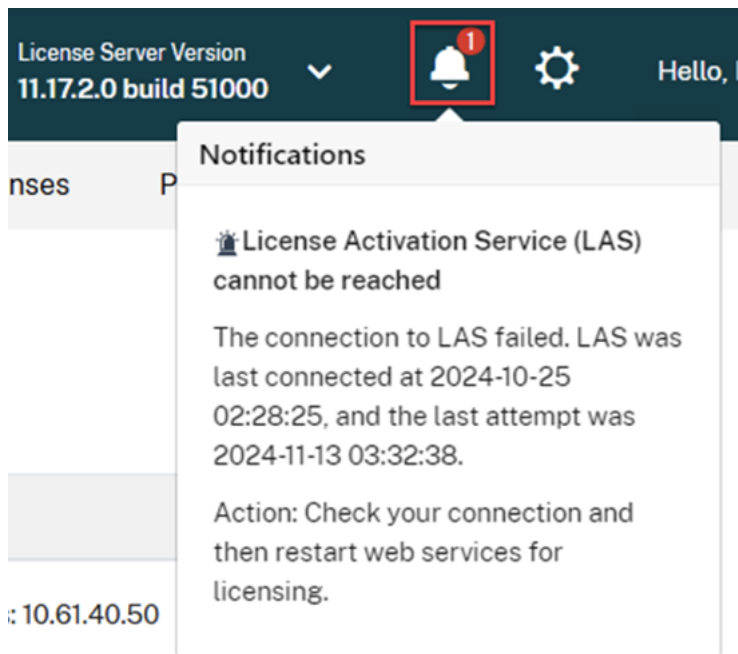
License Server Version
11.17.2.0 build 51000

1

Hello, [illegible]

nses

P

Notifications

License Activation Service (LAS) cannot be reached

The connection to LAS failed. LAS was last connected at 2024-10-25 02:28:25, and the last attempt was 2024-11-13 03:32:38.

Action: Check your connection and then restart web services for licensing.

: 10.61.40.50